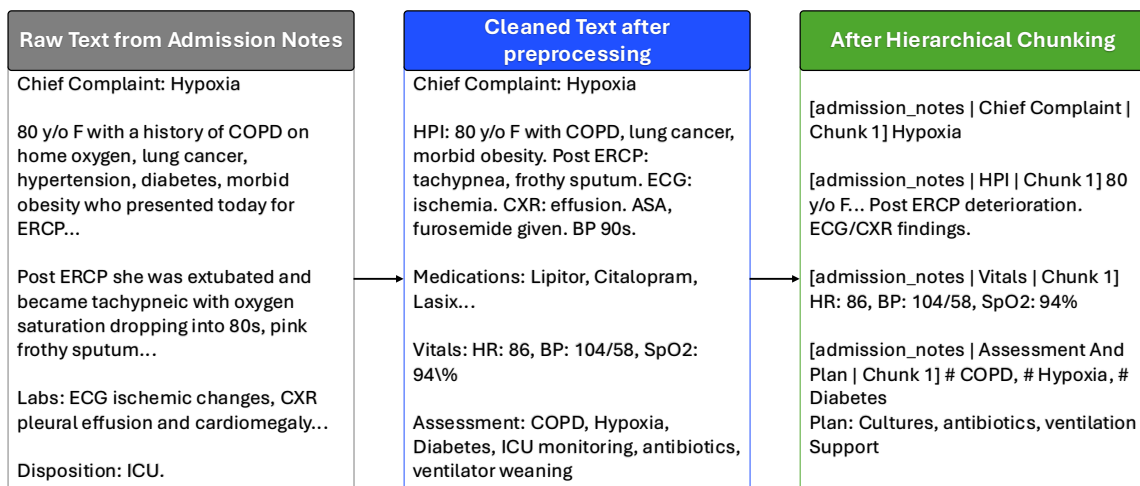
Raw Text from Admission Notes

Chief Complaint: Hypoxia

80 y/o F with a history of COPD on home oxygen, lung cancer, hypertension, diabetes, morbid obesity who presented today for ERCP...

Post ERCP she was extubated and became tachypneic with oxygen saturation dropping into 80s, pink frothy sputum...

Labs: ECG ischemic changes, CXR pleural effusion and cardiomegaly...

Disposition: ICU.

Cleaned Text after preprocessing

Chief Complaint: Hypoxia

HPI: 80 y/o F with COPD, lung cancer, morbid obesity. Post ERCP: tachypnea, frothy sputum. ECG: ischemia. CXR: effusion. ASA, furosemide given. BP 90s.

Medications: Lipitor, Citalopram, Lasix...

Vitals: HR: 86, BP: 104/58, SpO2: 94\%

Assessment: COPD, Hypoxia, Diabetes, ICU monitoring, antibiotics, ventilator weaning

After Hierarchical Chunking

[admission_notes | Chief Complaint | Chunk 1] Hypoxia

[admission_notes | HPI | Chunk 1] 80 y/o F... Post ERCP deterioration. ECG/CXR findings.

[admission_notes | Vitals | Chunk 1] HR: 86, BP: 104/58, SpO2: 94%

[admission_notes | Assessment And Plan | Chunk 1] # COPD, # Hypoxia, # Diabetes
Plan: Cultures, antibiotics, ventilation Support